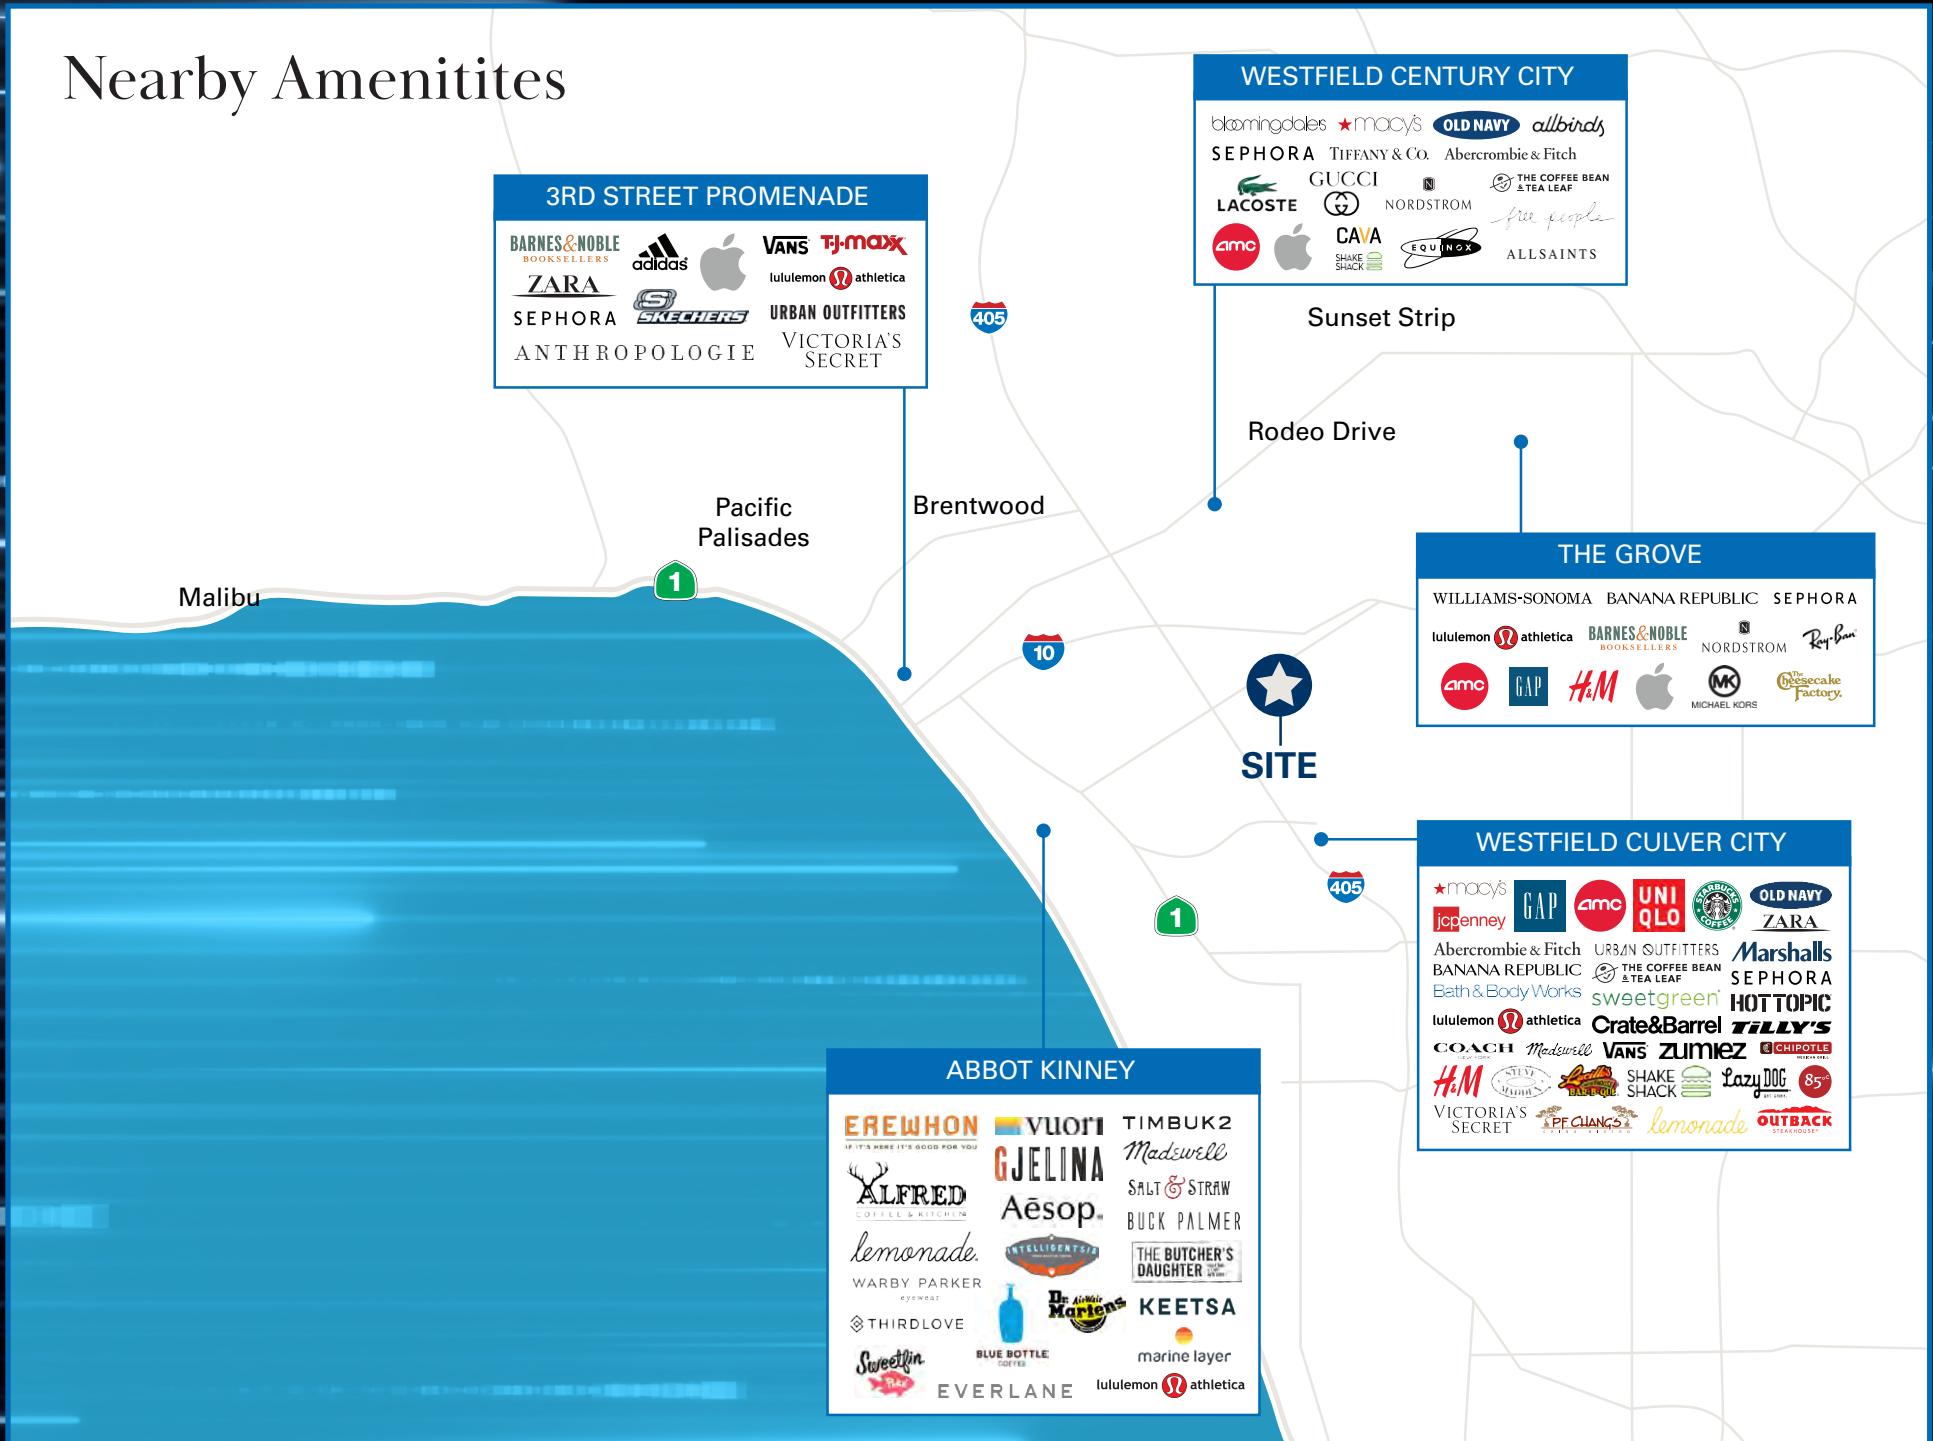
Nearby Amenitites

WESTFIELD CENTURY CITY

bloomingdales ★macys OLD NAVY allbirds
SEPHORA TIFFANY & CO. Abercrombie & Fitch
LACOSTE GUCCI NORDSTROM THE COFFEE BEAN & TEA LEAF free people
amc CAVA SHAKE SHACK EQUINOX ALLSAINTS

3RD STREET PROMENADE

BARNES & NOBLE BOOKSELLERS adidas VANS TJ·maxx
ZARA lululemon athletica
SEPHORA SKECHERS URBAN OUTFITTERS
ANTHROPOLOGIE VICTORIA'S SECRET

405

Sunset Strip

Rodeo Drive

Pacific Palisades

Brentwood

Malibu

1

10

SITE

THE GROVE

WILLIAMS-SONOMA BANANA REPUBLIC SEPHORA
lululemon athletica BARNES & NOBLE BOOKSELLERS NORDSTROM Ray-Ban
amc GAP H&M MICHAEL KORS The Cheesecake Factory

WESTFIELD CULVER CITY

★macys jcpenney GAP amc UNIQLO STARBUCKS COFFEE OLD NAVY ZARA
Abercrombie & Fitch URBAN OUTFITTERS Marshalls
BANANA REPUBLIC THE COFFEE BEAN & TEA LEAF SEPHORA
Bath & Body Works sweetgreen HOT TOPIC
lululemon athletica Crate&Barrel TILLY'S
COACH NEW YORK Madewell VANS zumiez CHIPOTLE
H&M STEVE MADDEN Lucille's BAR-B-QUE SHAKE SHACK Lazy DOG 85°C
VICTORIA'S SECRET P.F. CHANG'S lemonade OUTBACK STEAKHOUSE

405

1

ABBOT KINNEY

EREWHON IF IT'S HERE IT'S GOOD FOR YOU vuori TIMBUK2
GJELINA Madewell
ALFRED COFFEE & KITCHEN SALT & STRAW
Aesop. BUCK PALMER
lemonade INTELLIGENTSIA THE BUTCHER'S DAUGHTER
WARBY PARKER eyewear
THIRDLOVE Dr. Martens KEETSA
Sweetfin Poké BLUE BOTTLE COFFEE marine layer
EVERLANE lululemon athletica